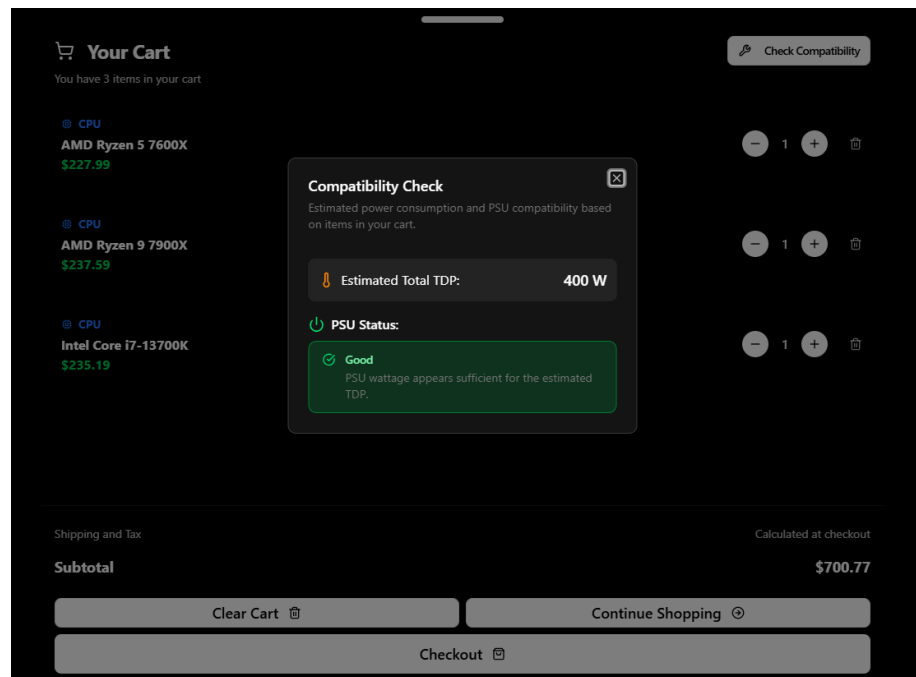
Your Cart

You have 3 items in your cart

Check Compatibility

CPU
AMD Ryzen 5 7600X
$227.99

1

CPU
AMD Ryzen 9 7900X
$237.59

1

CPU
Intel Core i7-13700K
$235.19

1

Compatibility Check

Estimated power consumption and PSU compatibility based on items in your cart.

Estimated Total TDP: 400 W

PSU Status:

Good

PSU wattage appears sufficient for the estimated TDP.

Shipping and Tax

Calculated at checkout

Subtotal

$700.77

Clear Cart

Continue Shopping

Checkout